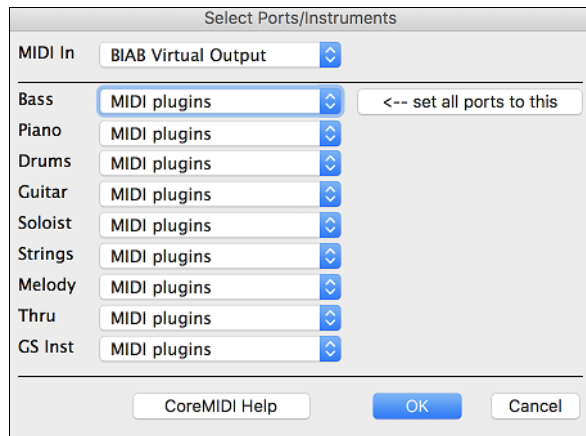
Select Ports/Instruments

MIDI In BIAB Virtual Output

Bass MIDI plugins <-- set all ports to this
Piano MIDI plugins
Drums MIDI plugins
Guitar MIDI plugins
Soloist MIDI plugins
Strings MIDI plugins
Melody MIDI plugins
Thru MIDI plugins
GS Inst MIDI plugins

CoreMIDI Help OK Cancel